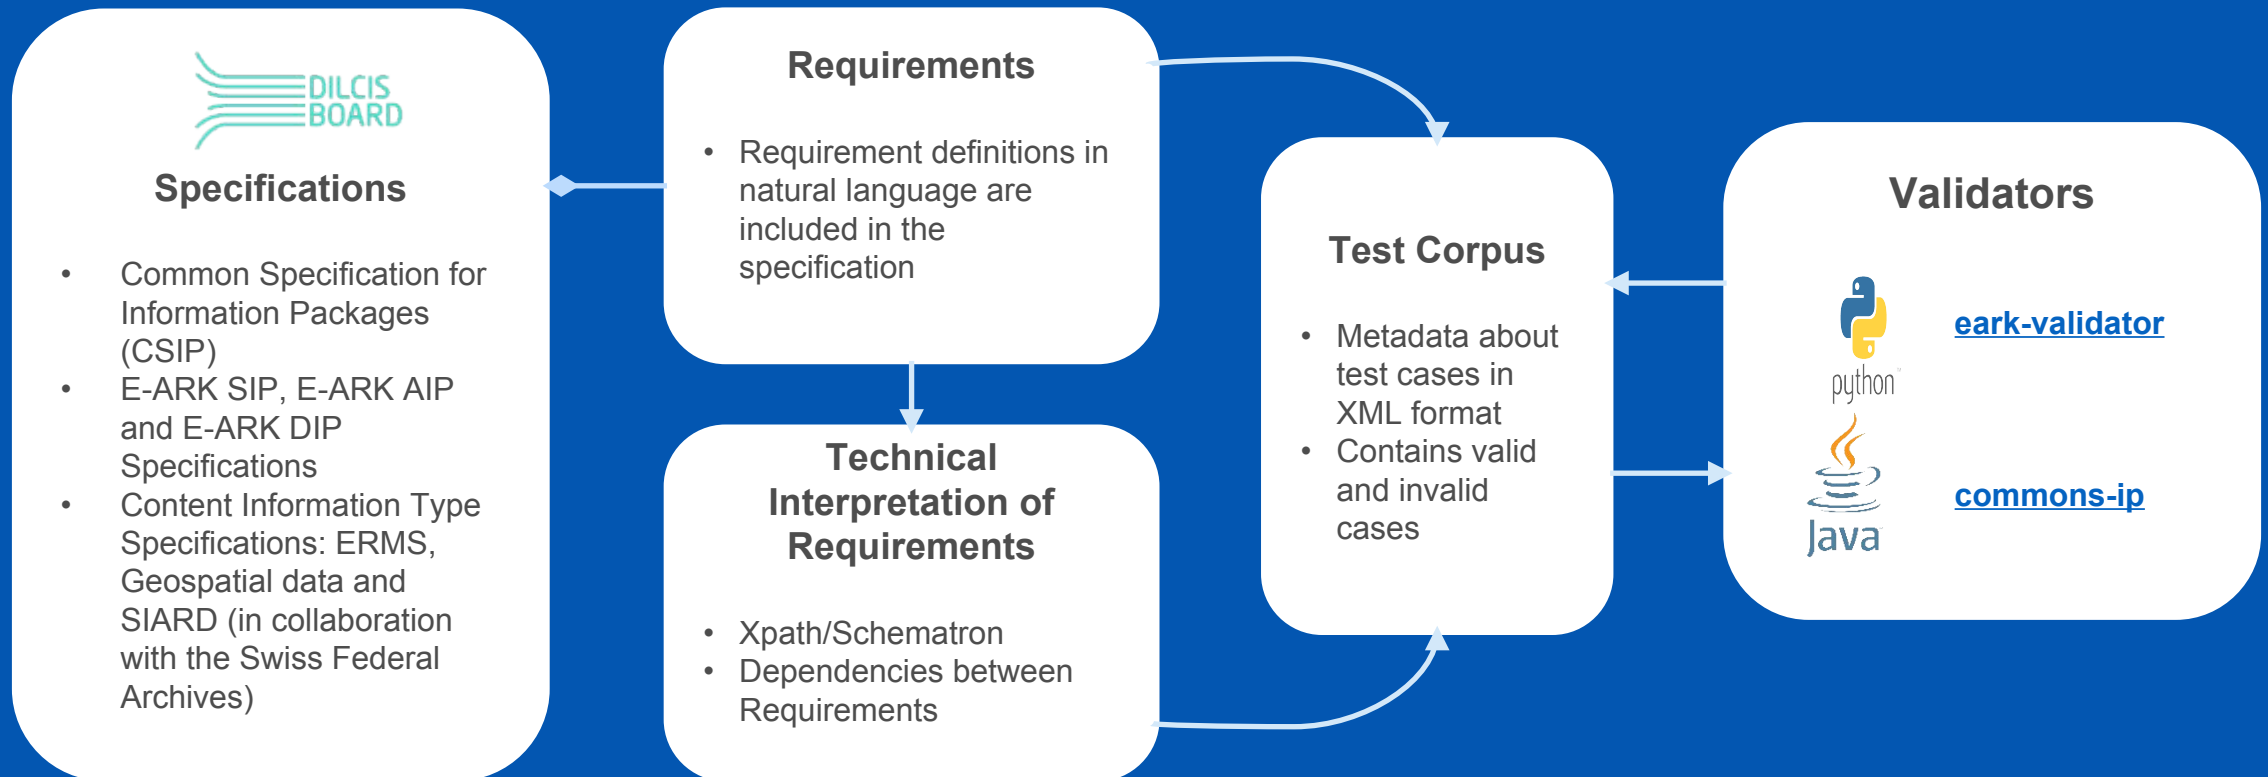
DILCIS BOARD

Specifications

- Common Specification for Information Packages (CSIP)
- E-ARK SIP, E-ARK AIP and E-ARK DIP Specifications
- Content Information Type Specifications: ERMS, Geospatial data and SIARD (in collaboration with the Swiss Federal Archives)

Requirements

- Requirement definitions in natural language are included in the specification

Technical Interpretation of Requirements

- Xpath/Schematron
- Dependencies between Requirements

Test Corpus

- Metadata about test cases in XML format
- Contains valid and invalid cases

Validators

python

eark-validator

Java

commons-ip